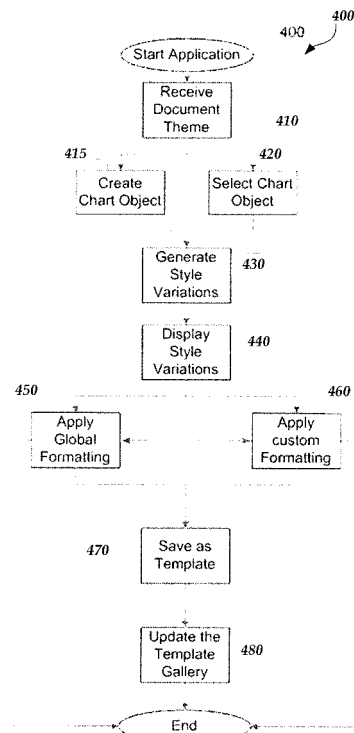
400

400

Start Application

Receive Document Theme

410

415

420

Create Chart Object

Select Chart Object

Generate Style Variations

430

Display Style Variations

440

450

460

Apply Global Formatting

Apply custom Formatting

470

Save as Template

Update the Template Gallery

480

End